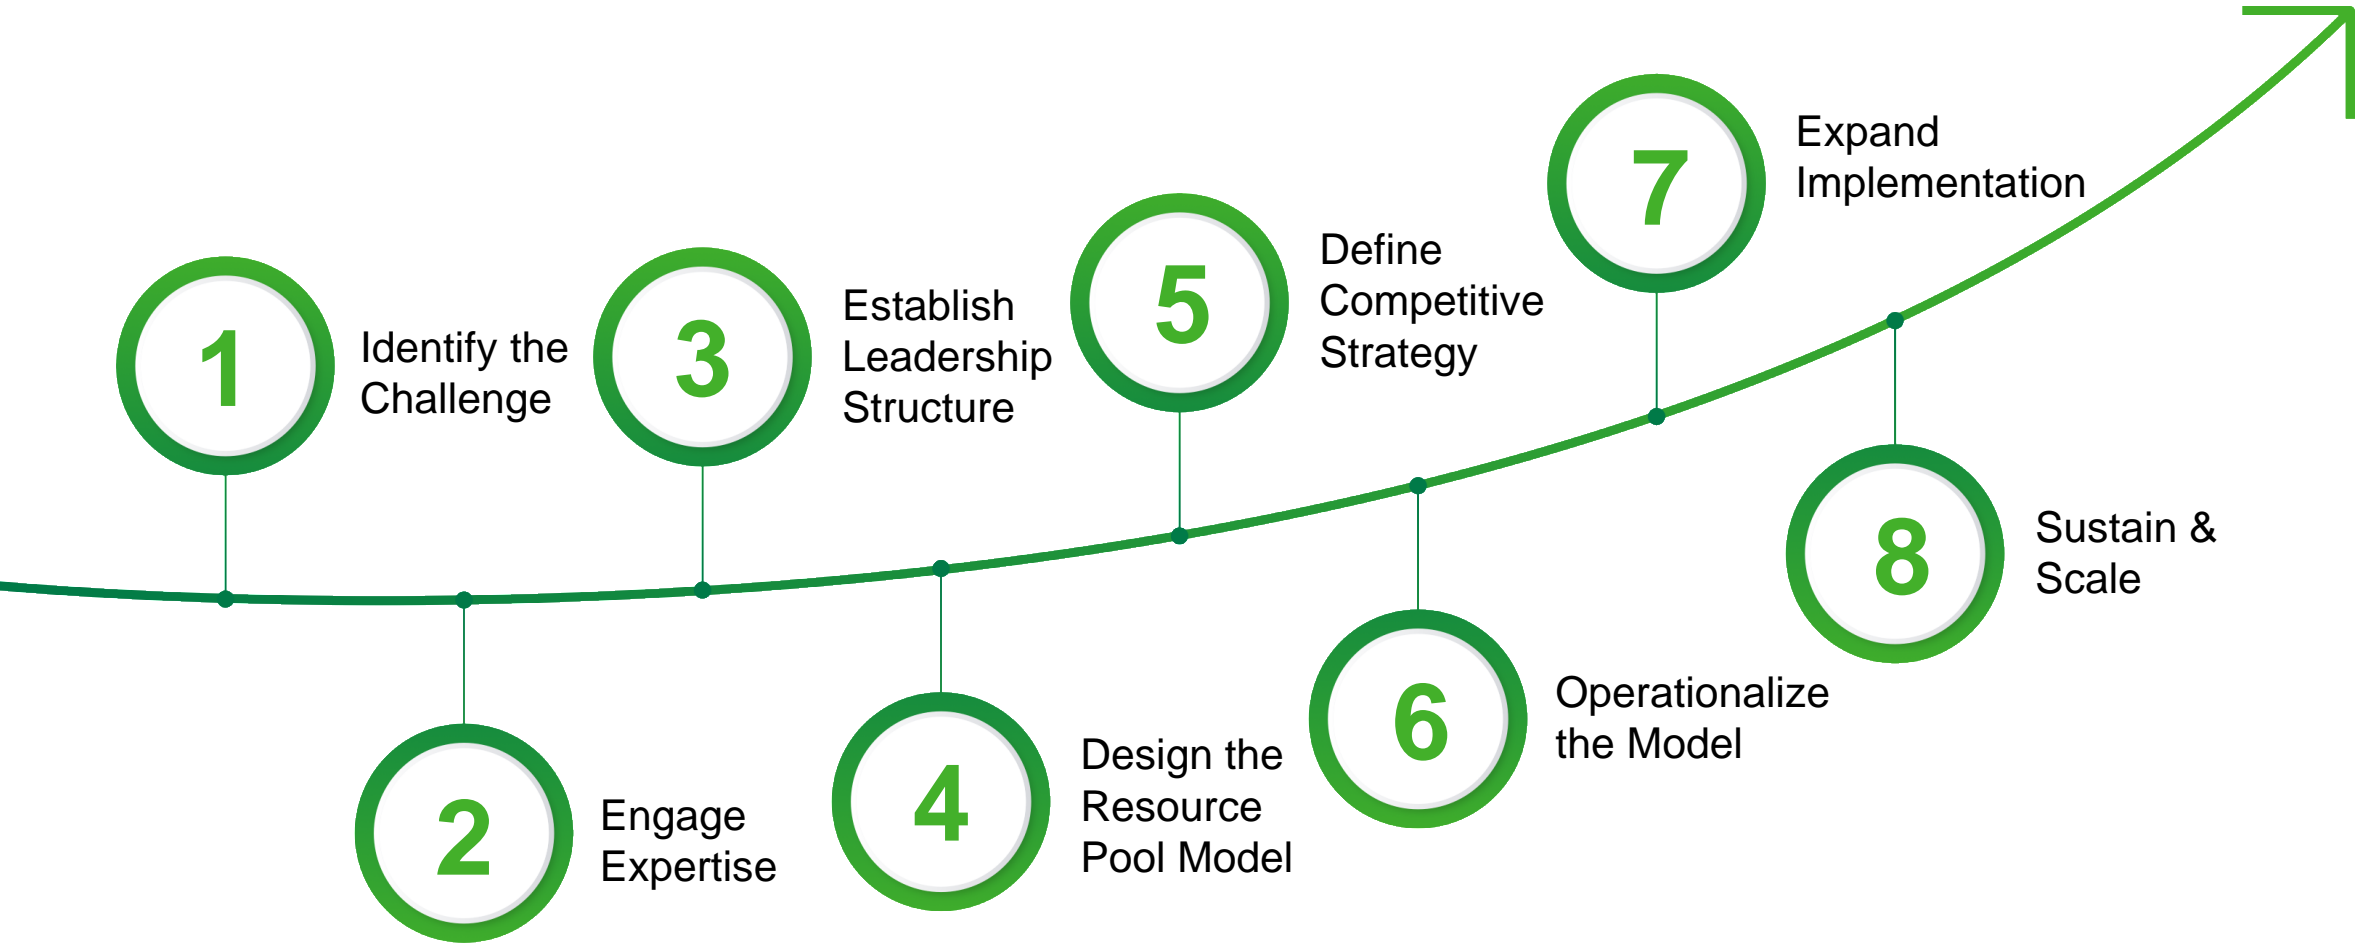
1 Identify the Challenge

2 Engage Expertise

3 Establish Leadership Structure

4 Design the Resource Pool Model

5 Define Competitive Strategy

6 Operationalize the Model

7 Expand Implementation

8 Sustain & Scale